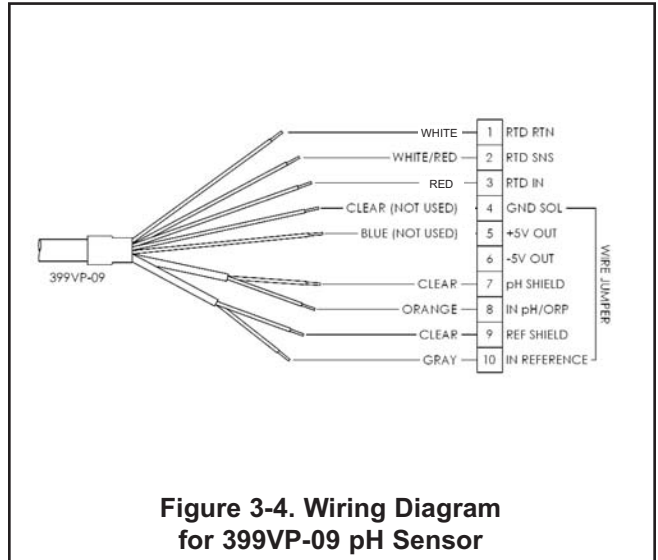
WHITE
WHITE/RED
RED
CLEAR (NOT USED)
BLUE (NOT USED)
CLEAR
ORANGE
CLEAR
GRAY

399VP-09

| 1 | RTD RTN |
|---|---|
| 2 | RTD SNS |
| 3 | RTD IN |
| 4 | GND SOL |
| 5 | +5V OUT |
| 6 | -5V OUT |
| 7 | pH SHIELD |
| 8 | IN pH/ORP |
| 9 | REF SHIELD |
| 10 | IN REFERENCE |

WIRE JUMPER

Figure 3-4. Wiring Diagram for 399VP-09 pH Sensor